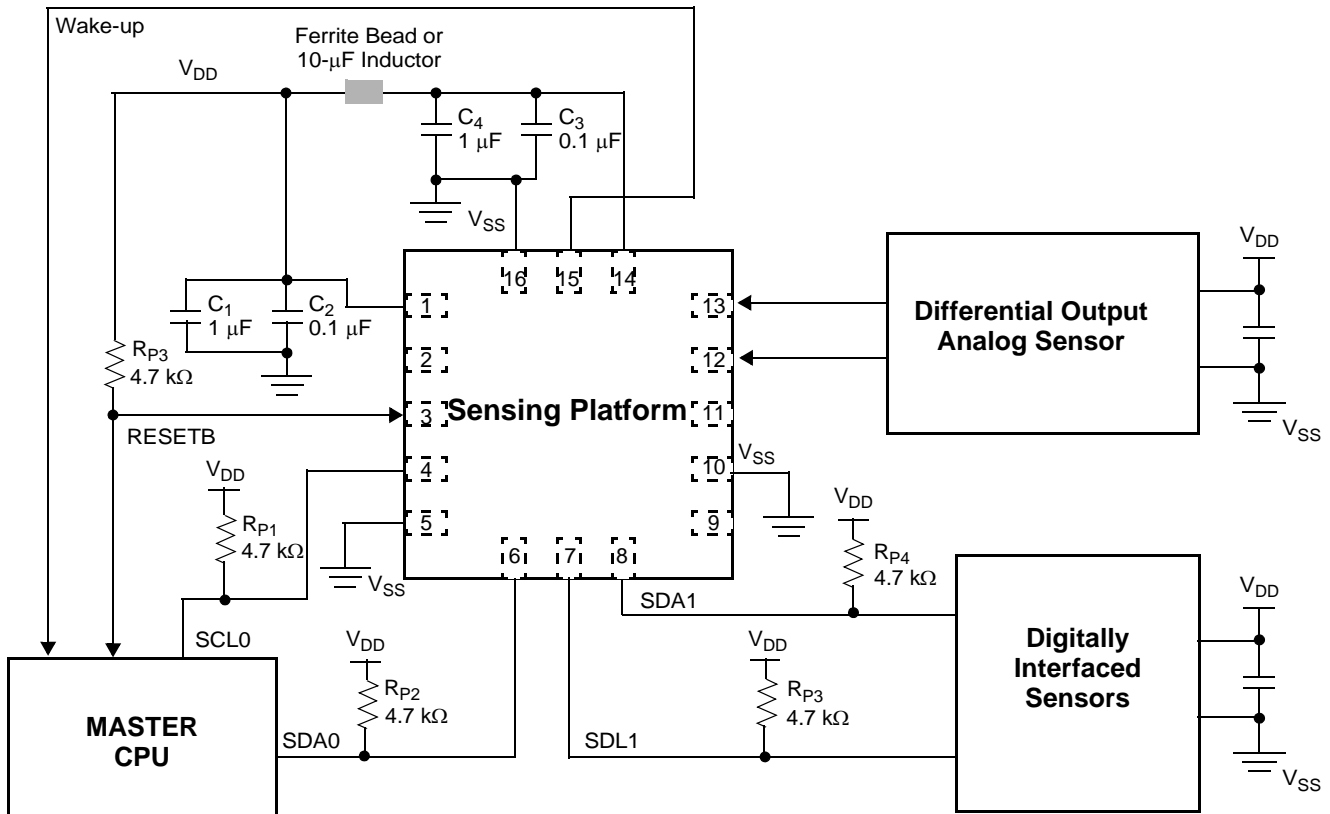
Wake-up

Ferrite Bead or 10-μF Inductor

$V_{DD}$

$C_4$ 1 μF

$C_3$ 0.1 μF

$V_{SS}$

16 15 14

$C_1$ 1 μF

$C_2$ 0.1 μF

1

13

Differential Output Analog Sensor

$V_{DD}$

$R_{P3}$ 4.7 kΩ

2

12

3

Sensing Platform

11

$V_{SS}$

RESETB

$V_{DD}$

4

10

$V_{SS}$

$R_{P1}$ 4.7 kΩ

5

9

$V_{DD}$

$V_{SS}$

6 7 8

$R_{P4}$ 4.7 kΩ

SDA1

SCL0

$V_{DD}$

$V_{DD}$

Digitally Interfaced Sensors

$V_{DD}$

$R_{P2}$ 4.7 kΩ

$R_{P3}$ 4.7 kΩ

MASTER CPU

SDA0

SDL1

$V_{SS}$